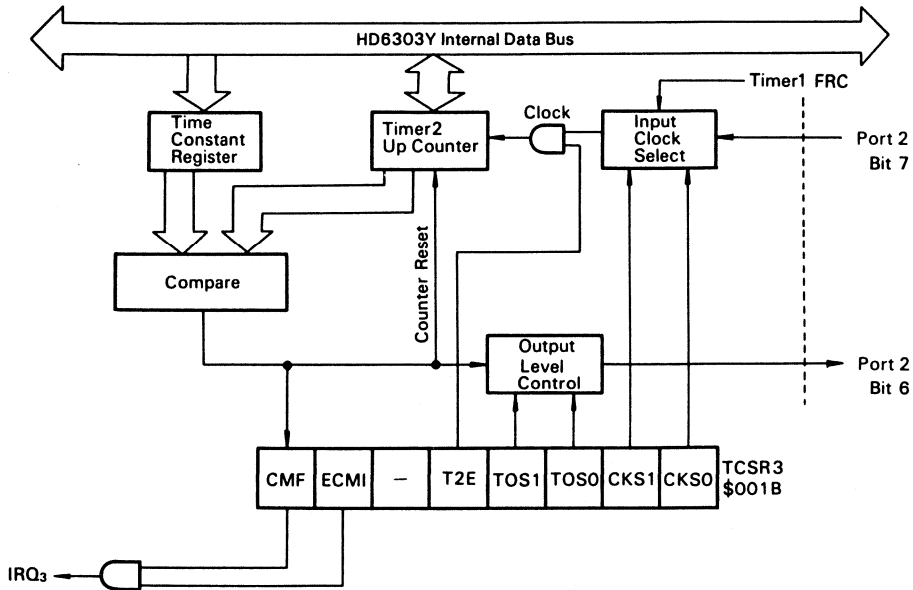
HD6303Y Internal Data Bus

Timer1 FRC

Time Constant Register

Timer2 Up Counter

Clock

Input Clock Select

Port 2 Bit 7

Compare

Counter Reset

Output Level Control

Port 2 Bit 6

| CMF | ECMI | — | T2E | TOS1 | TOS0 | CKS1 | CKS0 |
|---|---|---|---|---|---|---|---|

TCSR3 $001B

$IRQ_3$